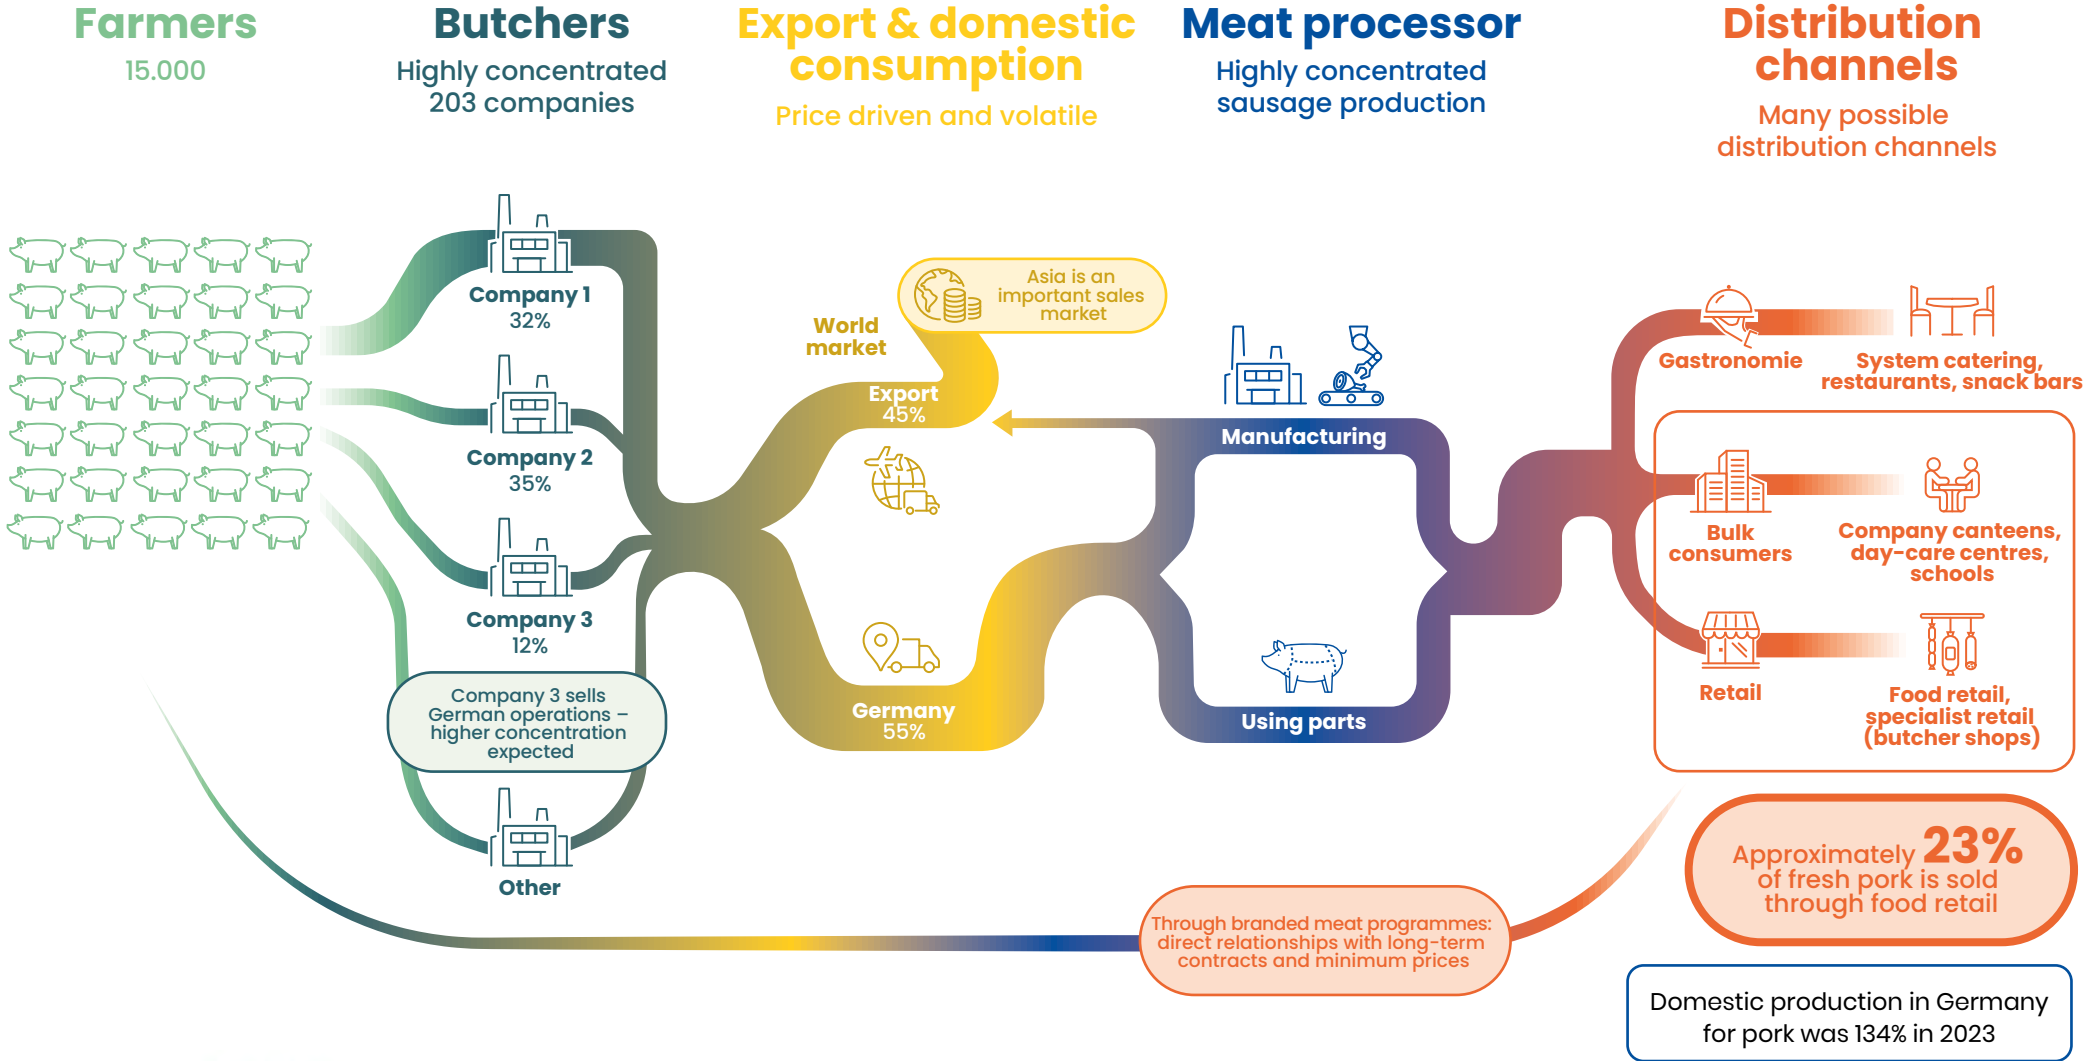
Farmers
15.000

Butchers
Highly concentrated
203 companies

Export & domestic consumption
Price driven and volatile

Meat processor
Highly concentrated sausage production

Distribution channels
Many possible distribution channels

Company 1
32%

Company 2
35%

Company 3
12%

Company 3 sells German operations – higher concentration expected

Other

Asia is an important sales market

World market

Export
45%

Germany
55%

Manufacturing

Using parts

Gastronomie

System catering, restaurants, snack bars

Bulk consumers

Company canteens, day-care centres, schools

Retail

Food retail, specialist retail (butcher shops)

Approximately 23% of fresh pork is sold through food retail

Through branded meat programmes: direct relationships with long-term contracts and minimum prices

Domestic production in Germany for pork was 134% in 2023